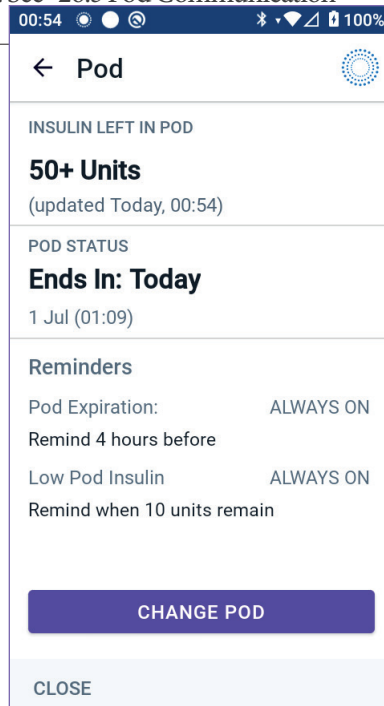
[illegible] Pod Communication

00:54 100%

← Pod

INSULIN LEFT IN POD

50+ Units

(updated Today, 00:54)

POD STATUS

Ends In: Today

1 Jul (01:09)

Reminders

Pod Expiration: ALWAYS ON

Remind 4 hours before

Low Pod Insulin ALWAYS ON

Remind when 10 units remain

CHANGE POD

CLOSE